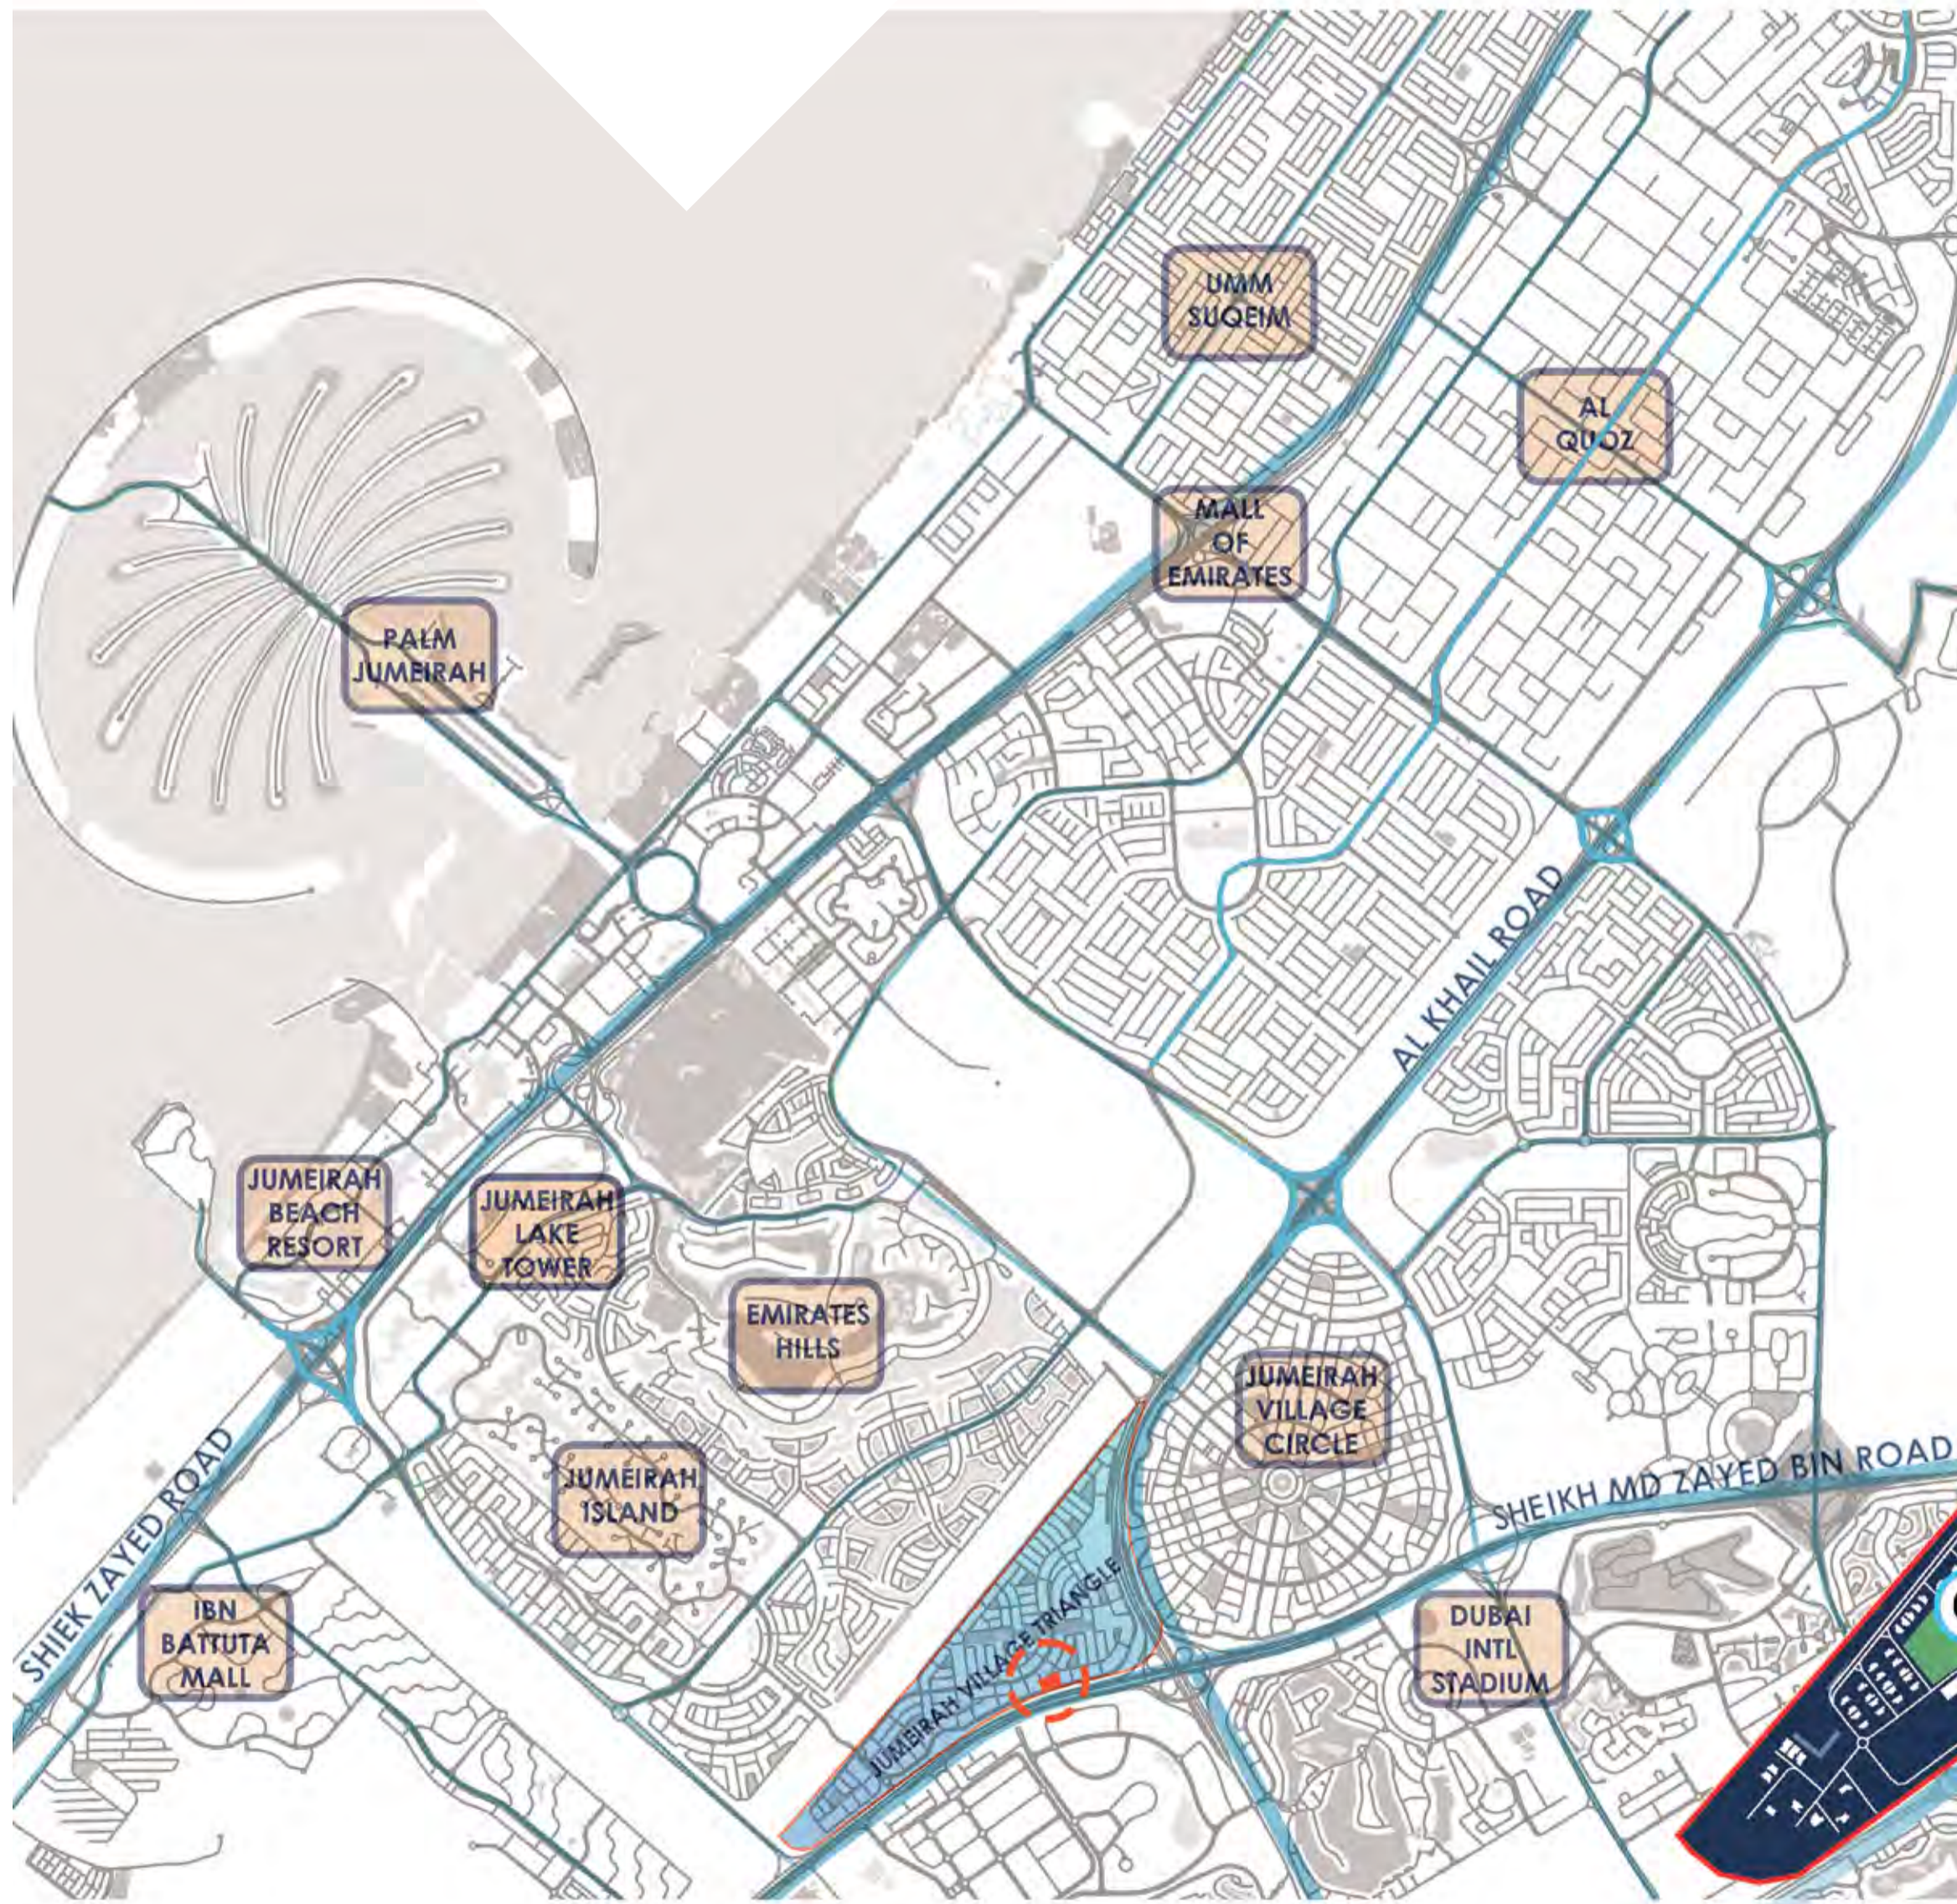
UMM SUQEIM

AL QUOZ

MALL OF EMIRATES

PALM JUMEIRAH

AL KHAIL ROAD

JUMEIRAH BEACH RESORT

JUMEIRAH LAKE TOWER

EMIRATES HILLS

JUMEIRAH VILLAGE CIRCLE

SHEIKH MD ZAYED BIN ROAD

JUMEIRAH ISLAND

SHIEK ZAYED ROAD

JUMEIRAH VILLAGE TRIANGLE

IBN BATTUTA MALL

DUBAI INTL STADIUM